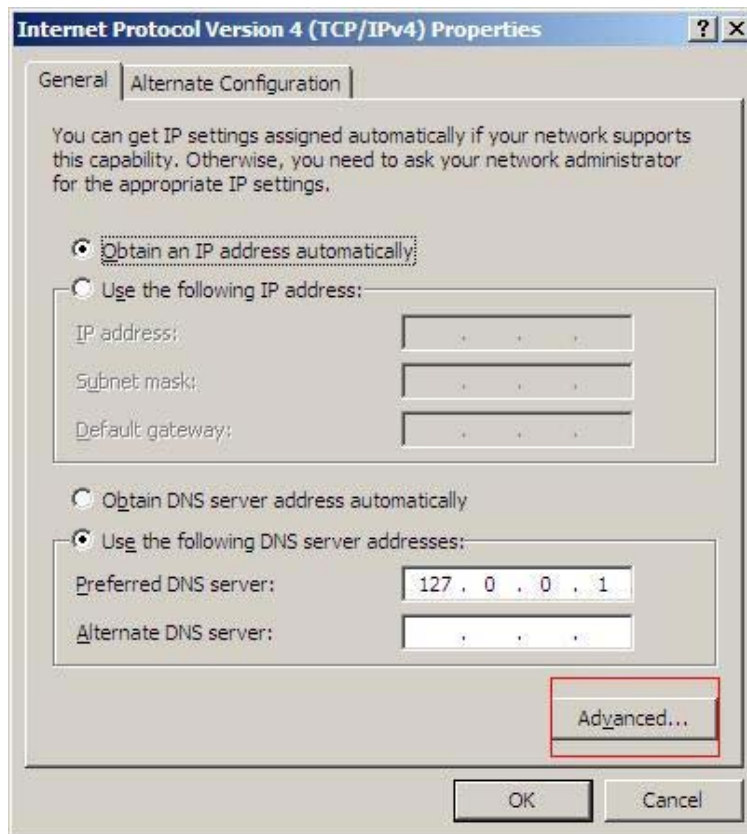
Internet Protocol Version 4 (TCP/IPv4) Properties

? X

General | Alternate Configuration

You can get IP settings assigned automatically if your network supports this capability. Otherwise, you need to ask your network administrator for the appropriate IP settings.

Obtain an IP address automatically

Use the following IP address:

IP address: . . .

Subnet mask: . . .

Default gateway: . . .

Obtain DNS server address automatically

Use the following DNS server addresses:

Preferred DNS server: 127 . 0 . 0 . 1

Alternate DNS server: . . .

Advanced...

OK

Cancel